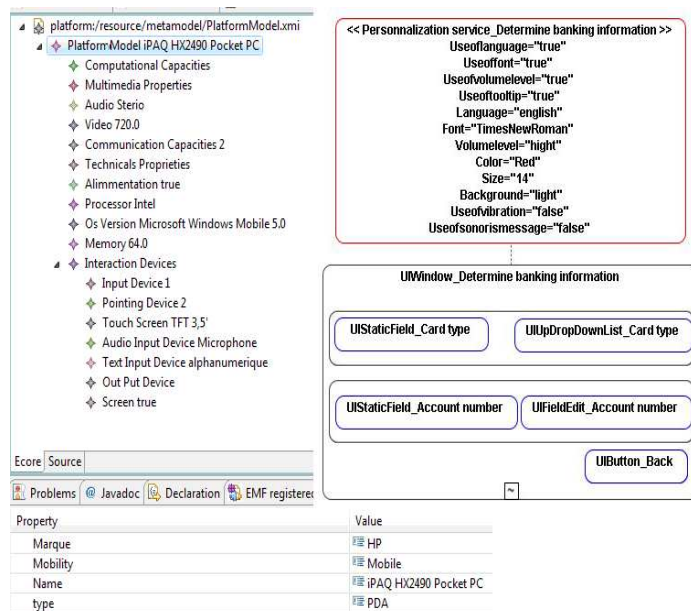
platform:/resource/metamodel/PlatformModel.xmi
PlatformModel iPAQ HX2490 Pocket PC
Computational Capacities
Multimedia Properties
Audio Sterio
Video 720.0
Communication Capacities 2
Technicals Proprieties
Alimmentation true
Processor Intel
Os Version Microsoft Windows Mobile 5.0
Memory 64.0
Interaction Devices
Input Device 1
Pointing Device 2
Touch Screen TFT 3,5'
Audio Input Device Microphone
Text Input Device alphanumerique
Out Put Device
Screen true

Ecore Source

Problems @ Javadoc Declaration EMF registered

| Property | Value |
|---|---|
| Marque | HP |
| Mobility | Mobile |
| Name | iPAQ HX2490 Pocket PC |
| type | PDA |

<< Personnalization service_Determine banking information >>
Useoflanguage="true"
Useoffont="true"
Useofvolumelevel="true"
Useoftooltip="true"
Language="english"
Font="TimesNewRoman"
Volumelevel="hight"
Color="Red"
Size="14"
Background="light"
Useofvibration="false"
Useofsonorismessage="false"

UIWindow_Determine banking information

UIStaticField_Card type
UIUpDropDownList_Card type

UIStaticField_Account number
UIFieldEdit_Account number

UIButton_Back